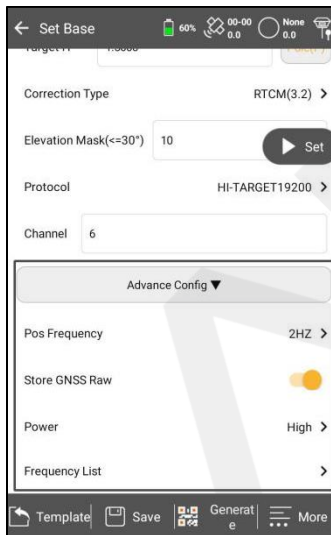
← Set Base 60% 00-00 0.0 None 0.0

Target H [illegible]

Correction Type RTCM(3.2) >

Elevation Mask(<=30°) 10

Set

Protocol HI-TARGET19200 >

Channel 6

Advance Config ▼

Pos Frequency 2HZ >

Store GNSS Raw

Power High >

Frequency List >

Template Save Generate More